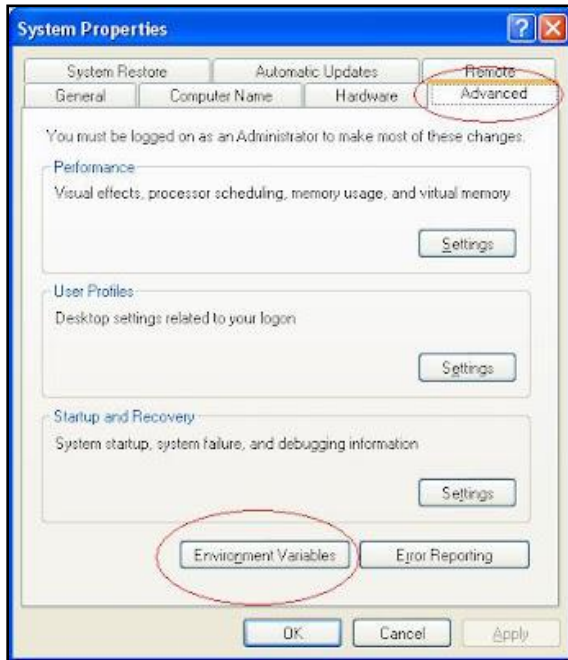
System Properties

System Restore
Automatic Updates
Remote
General
Computer Name
Hardware
Advanced

You must be logged on as an Administrator to make most of these changes.

Performance
Visual effects, processor scheduling, memory usage, and virtual memory
Settings

User Profiles
Desktop settings related to your logon
Settings

Startup and Recovery
System startup, system failure, and debugging information
Settings

Environment Variables
Error Reporting

OK
Cancel
Apply